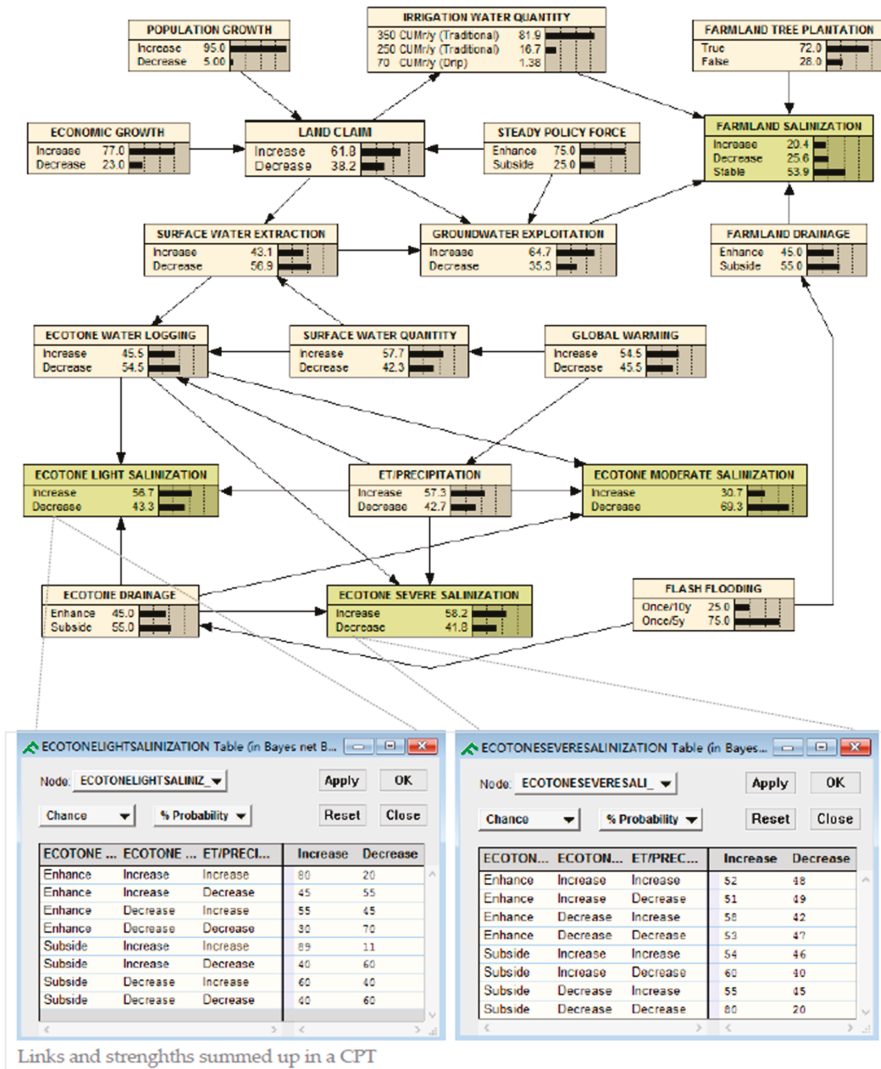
POPULATION GROWTH
Increase 95.0
Decrease 5.00

IRRIGATION WATER QUANTITY
350 CUM/y (Traditional) 81.9
250 CUM/y (Traditional) 16.7
70 CUM/y (Drip) 1.38

FARMLAND TREE PLANTATION
True 72.0
False 28.0

ECONOMIC GROWTH
Increase 77.0
Decrease 23.0

LAND CLAIM
Increase 61.8
Decrease 38.2

STEADY POLICY FORCE
Enhance 75.0
Subside 25.0

FARMLAND SALINIZATION
Increase 20.4
Decrease 25.6
Stable 53.9

SURFACE WATER EXTRACTION
Increase 43.1
Decrease 56.9

GROUNDWATER EXPLOITATION
Increase 64.7
Decrease 35.3

FARMLAND DRAINAGE
Enhance 45.0
Subside 55.0

ECOTONE WATER LOGGING
Increase 45.5
Decrease 54.5

SURFACE WATER QUANTITY
Increase 57.7
Decrease 42.3

GLOBAL WARMING
Increase 54.5
Decrease 45.5

ECOTONE LIGHT SALINIZATION
Increase 56.7
Decrease 43.3

ET/PRECIPITATION
Increase 57.3
Decrease 42.7

ECOTONE MODERATE SALINIZATION
Increase 30.7
Decrease 69.3

ECOTONE DRAINAGE
Enhance 45.0
Subside 55.0

ECOTONE SEVERE SALINIZATION
Increase 58.2
Decrease 41.8

FLASH FLOODING
Once/10y 25.0
Once/5y 75.0

ECOTONELIGHTSALINIZATION Table (in Bayes net B...
Node: ECOTONELIGHTSALINIZ
Apply OK
Chance % Probability Reset Close

| ECOTONE ... | ECOTONE ... | ET/PRECI... | Increase | Decrease |
|---|---|---|---|---|
| Enhance | Increase | Increase | 80 | 20 |
| Enhance | Increase | Decrease | 45 | 55 |
| Enhance | Decrease | Increase | 55 | 45 |
| Enhance | Decrease | Decrease | 30 | 70 |
| Subside | Increase | Increase | 89 | 11 |
| Subside | Increase | Decrease | 40 | 60 |
| Subside | Decrease | Increase | 60 | 40 |
| Subside | Decrease | Decrease | 40 | 60 |

ECOTONESEVERESALINIZATION Table (in Bayes...
Node: ECOTONESEVERESALI_
Apply OK
Chance % Probability Reset Close

| ECOTON... | ECOTON... | ET/PREC... | Increase | Decrease |
|---|---|---|---|---|
| Enhance | Increase | Increase | 52 | 48 |
| Enhance | Increase | Decrease | 51 | 49 |
| Enhance | Decrease | Increase | 58 | 42 |
| Enhance | Decrease | Decrease | 53 | 47 |
| Subside | Increase | Increase | 54 | 46 |
| Subside | Increase | Decrease | 60 | 40 |
| Subside | Decrease | Increase | 55 | 45 |
| Subside | Decrease | Decrease | 80 | 20 |

Links and strenghths summed up in a CPT